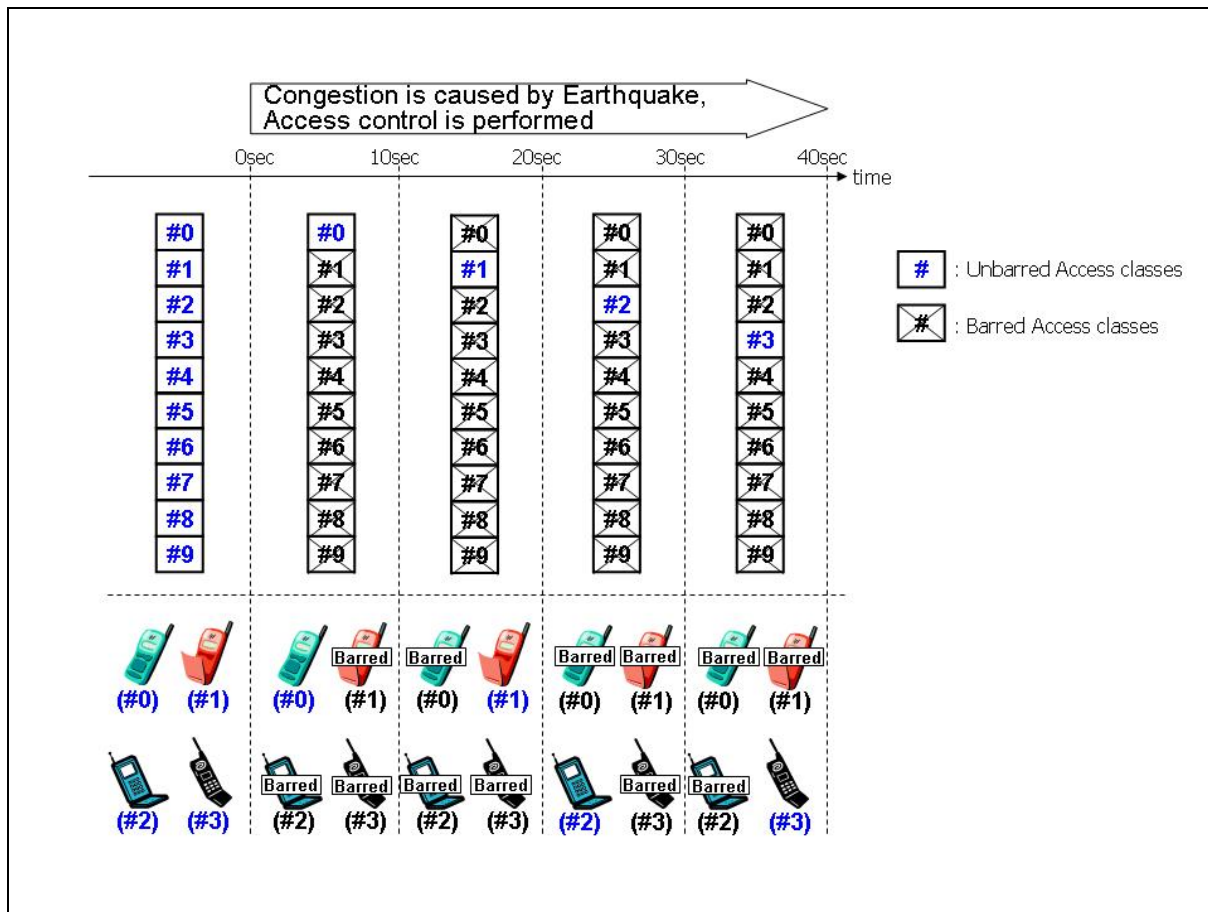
Congestion is caused by Earthquake, Access control is performed

0sec 10sec 20sec 30sec 40sec time

#0 #1 #2 #3 #4 #5 #6 #7 #8 #9

#0 #1 #2 #3 #4 #5 #6 #7 #8 #9

#0 #1 #2 #3 #4 #5 #6 #7 #8 #9

#0 #1 #2 #3 #4 #5 #6 #7 #8 #9

#0 #1 #2 #3 #4 #5 #6 #7 #8 #9

# : Unbarred Access classes

# : Barred Access classes

(#0) (#1)

(#0) Barred (#1)

Barred (#0) (#1)

Barred (#0) Barred (#1)

Barred (#0) Barred (#1)

(#2) (#3)

Barred (#2) Barred (#3)

Barred (#2) Barred (#3)

(#2) Barred (#3)

Barred (#2) (#3)